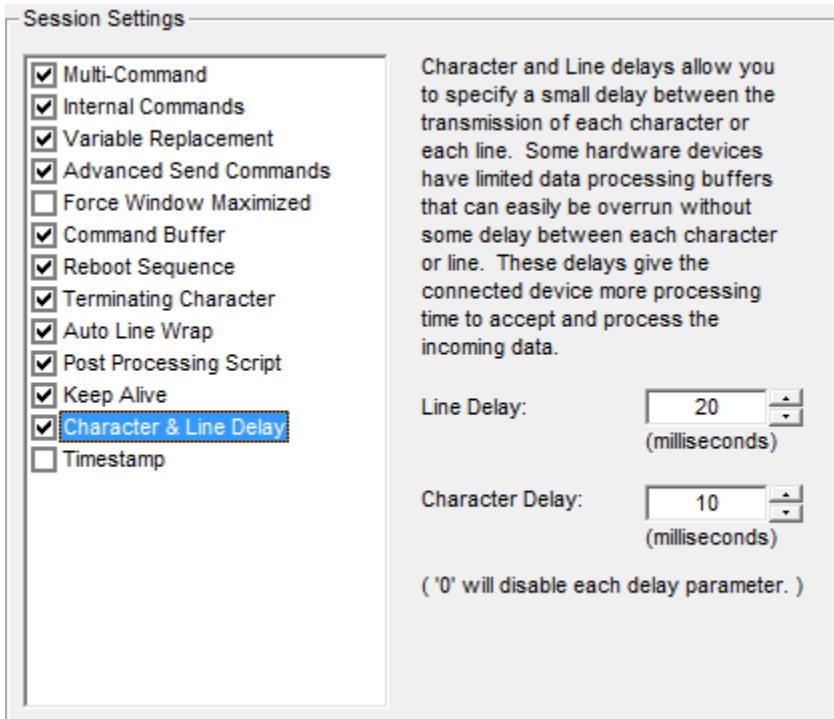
Session Settings

Multi-Command
Internal Commands
Variable Replacement
Advanced Send Commands
Force Window Maximized
Command Buffer
Reboot Sequence
Terminating Character
Auto Line Wrap
Post Processing Script
Keep Alive
Character & Line Delay
Timestamp

Character and Line delays allow you to specify a small delay between the transmission of each character or each line. Some hardware devices have limited data processing buffers that can easily be overrun without some delay between each character or line. These delays give the connected device more processing time to accept and process the incoming data.

Line Delay: 20 (milliseconds)

Character Delay: 10 (milliseconds)

( '0' will disable each delay parameter. )